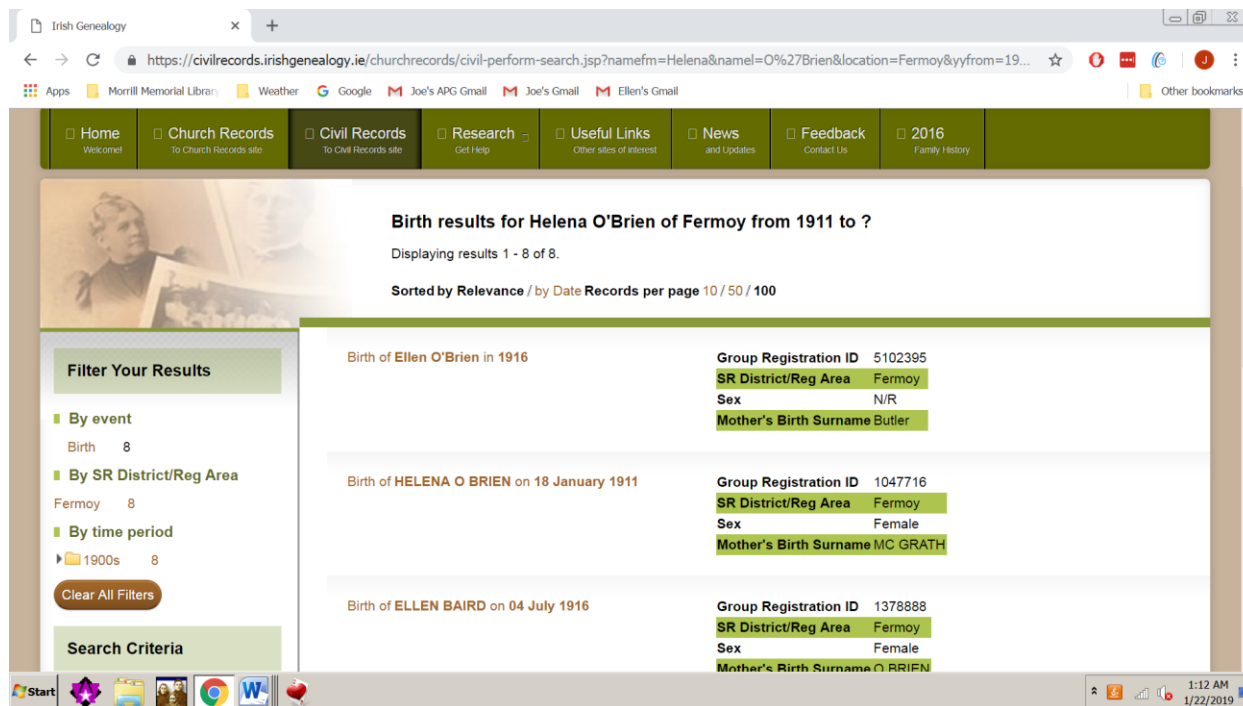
Irish Genealogy
https://civilrecords.irishgenealogy.ie/churchrecords/civil-perform-search.jsp?namefm=Helena&namel=O%27Brien&location=Fermoy&yyfrom=19...

Apps Morrill Memorial Library Weather Google Joe's APG Gmail Joe's Gmail Ellen's Gmail Other bookmarks

Home Welcome!
Church Records To Church Records site
Civil Records To Civil Records site
Research Get Help
Useful Links Other sites of interest
News and Updates
Feedback Contact Us
2016 Family History

Birth results for Helena O'Brien of Fermoy from 1911 to ?

Displaying results 1 - 8 of 8.

Sorted by Relevance / by Date Records per page 10 / 50 / 100

Filter Your Results

By event
Birth 8

By SR District/Reg Area
Fermoy 8

By time period
1900s 8

Clear All Filters

Search Criteria

Birth of Ellen O'Brien in 1916

| | |
|---|---|
| Group Registration ID | 5102395 |
| SR District/Reg Area | Fermoy |
| Sex | N/R |
| Mother's Birth Surname | Butler |

Birth of HELENA O BRIEN on 18 January 1911

| | |
|---|---|
| Group Registration ID | 1047716 |
| SR District/Reg Area | Fermoy |
| Sex | Female |
| Mother's Birth Surname | MC GRATH |

Birth of ELLEN BAIRD on 04 July 1916

| | |
|---|---|
| Group Registration ID | 1378888 |
| SR District/Reg Area | Fermoy |
| Sex | Female |
| Mother's Birth Surname | O BRIEN |

Start
1:12 AM
1/22/2019